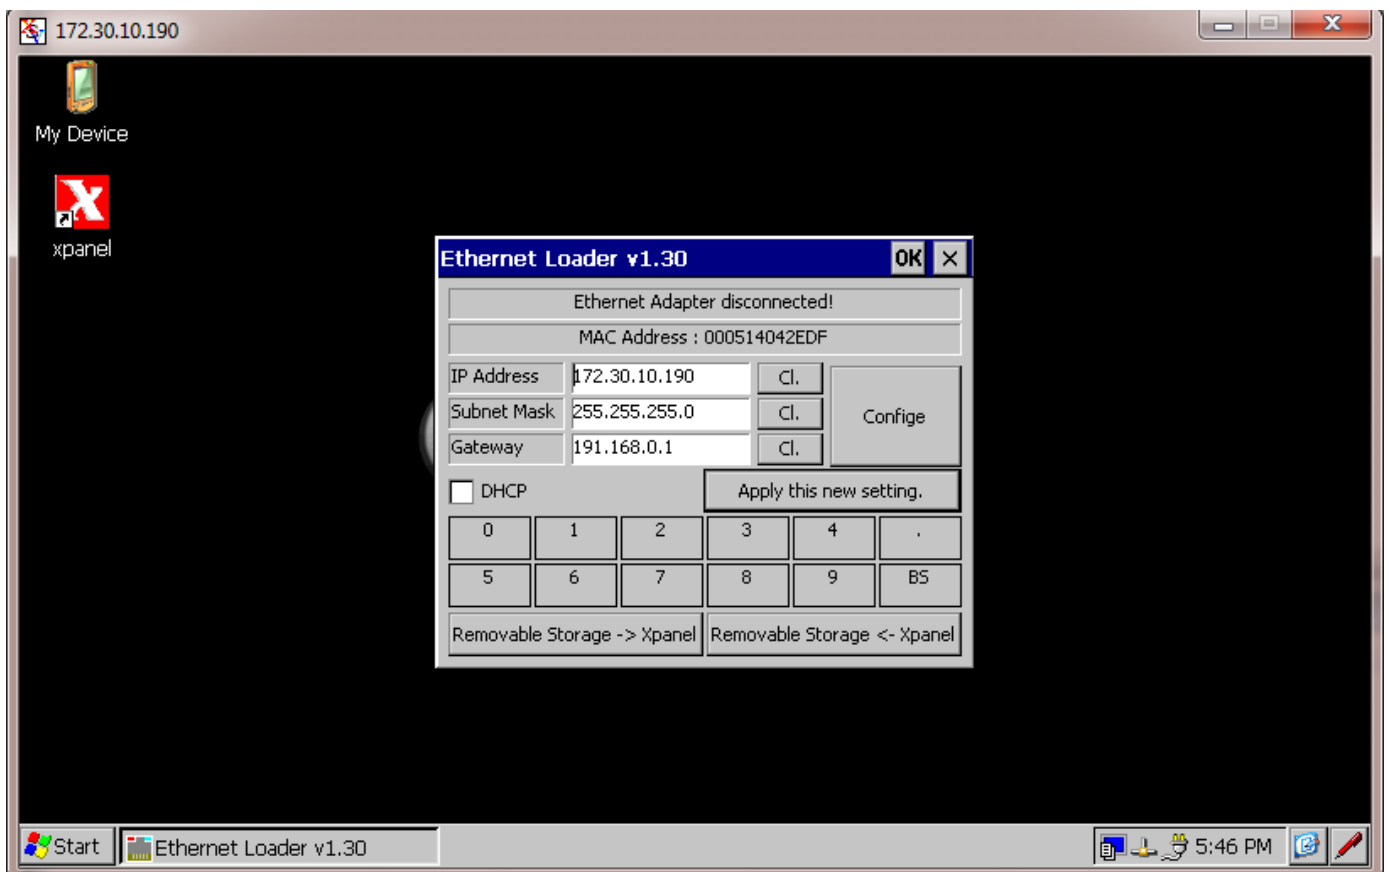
172.30.10.190

My Device

xpanel

Ethernet Loader v1.30 OK ×

Ethernet Adapter disconnected!

MAC Address : 000514042EDF

| IP Address | 172.30.10.190 | Cl. |
|---|---|---|
| Subnet Mask | 255.255.255.0 | Cl. |
| Gateway | 191.168.0.1 | Cl. |

Config

DHCP

Apply this new setting.

| 0 | 1 | 2 | 3 | 4 | . |
|---|---|---|---|---|---|
| 5 | 6 | 7 | 8 | 9 | BS |

Removable Storage -> Xpanel

Removable Storage <- Xpanel

Start

Ethernet Loader v1.30

5:46 PM